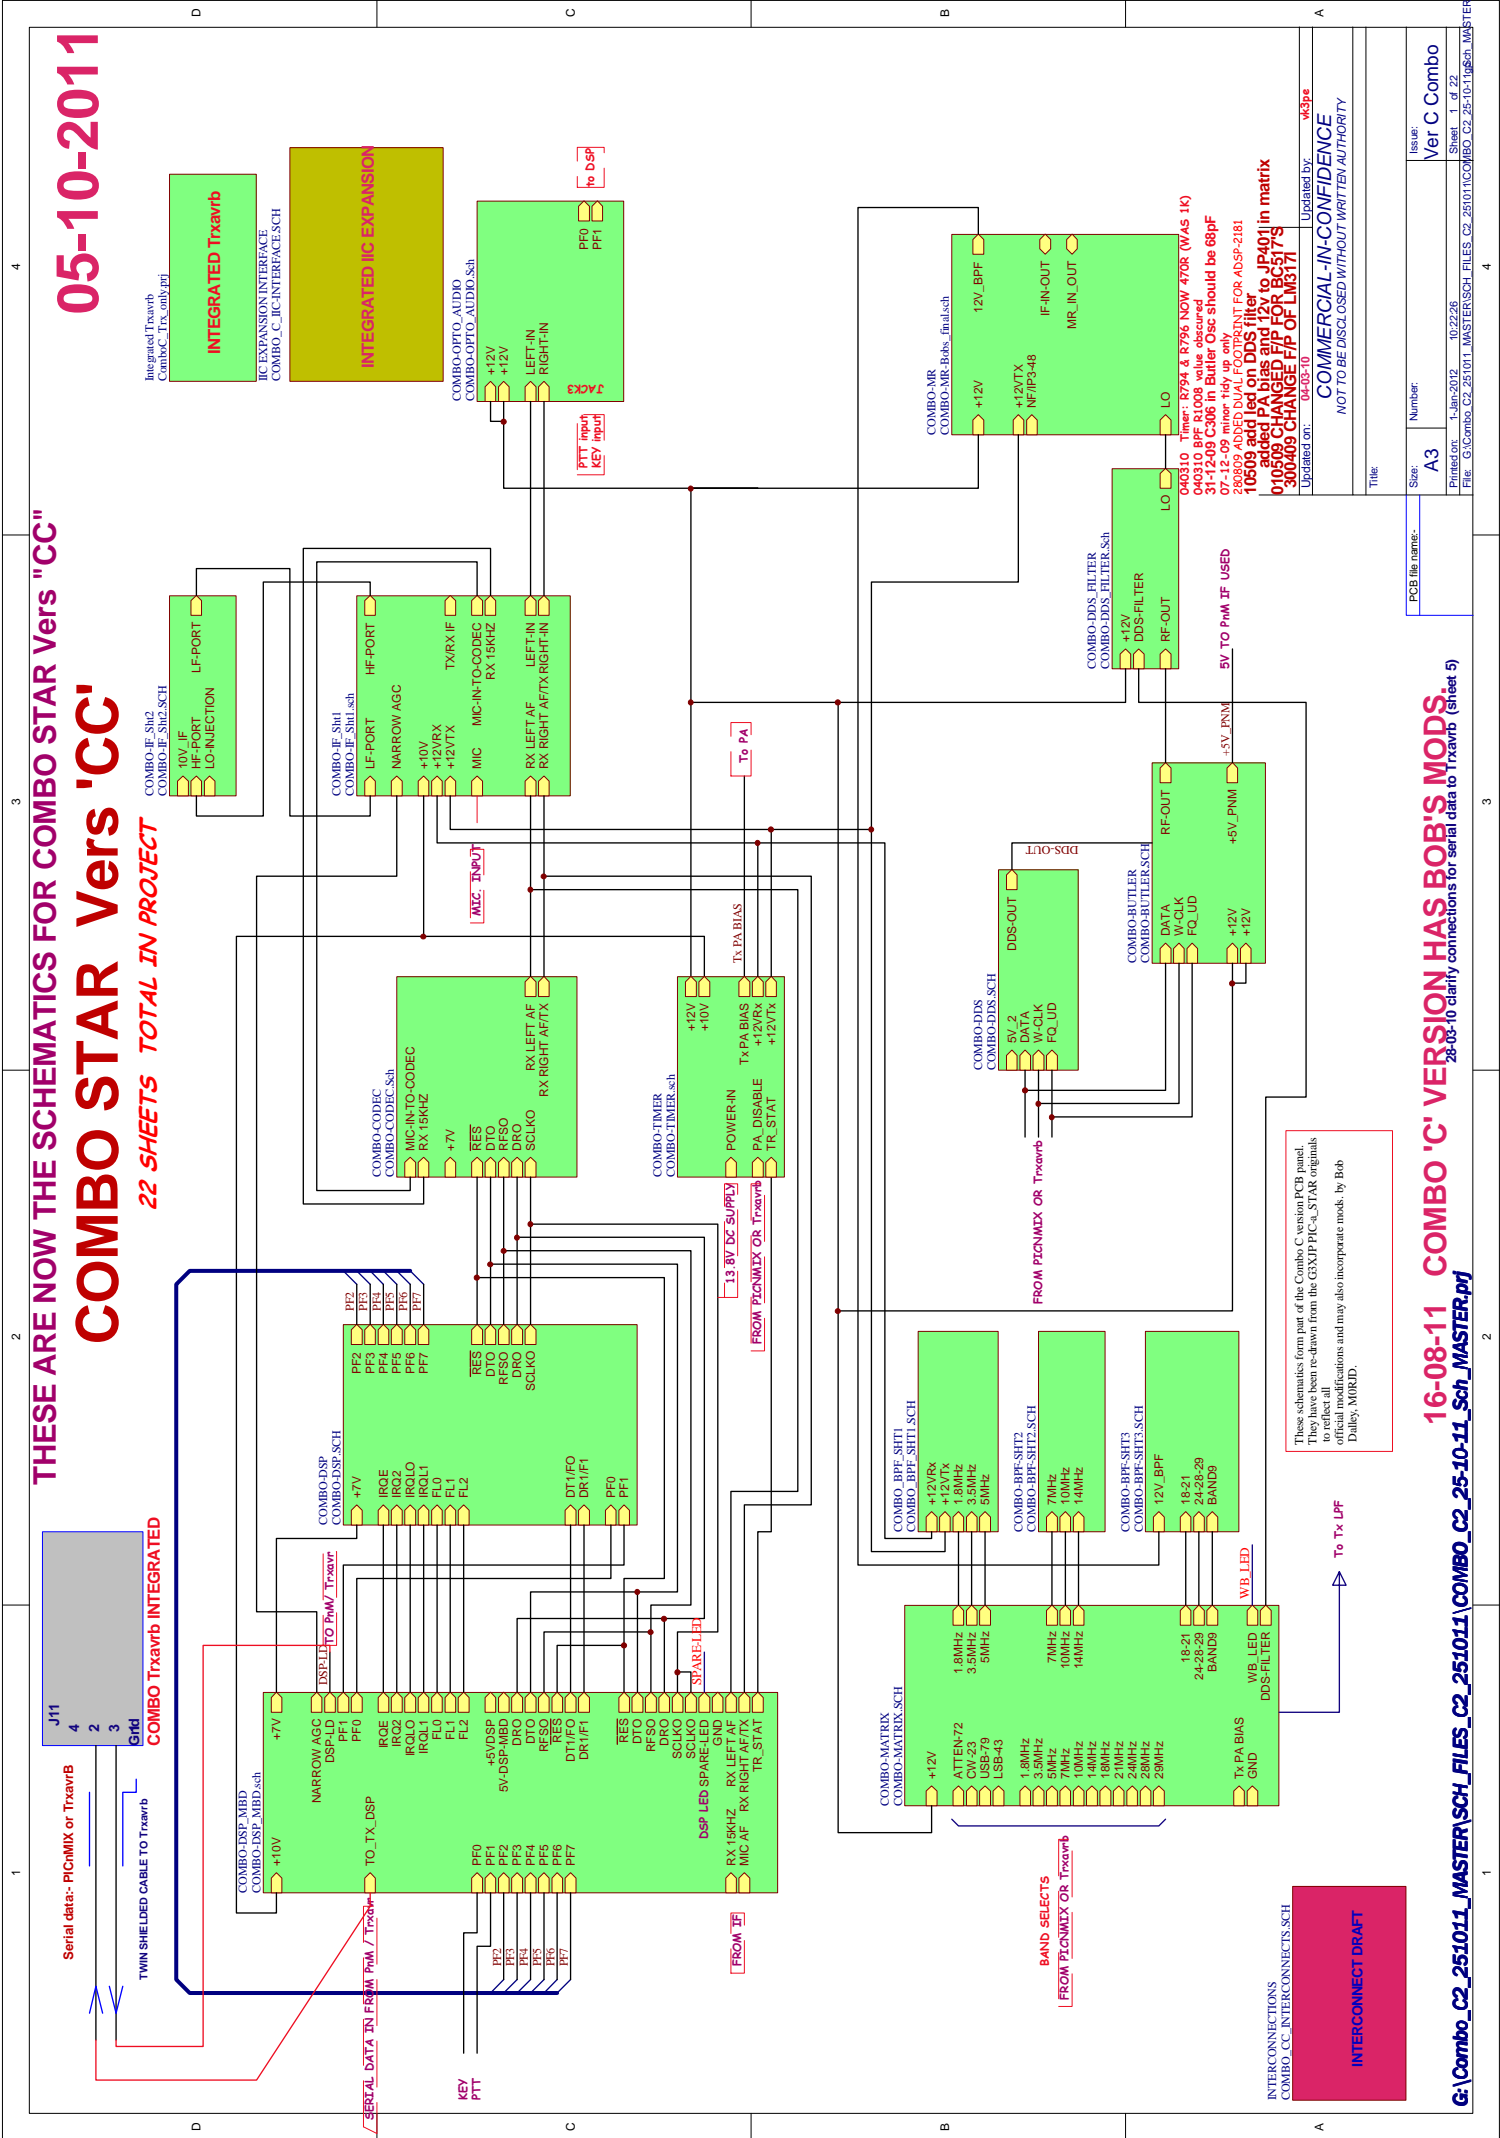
05-10-2011

THESE ARE NOW THE SCHEMATICS FOR COMBO STAR Vers "CC"

COMBO STAR Vers 'CC'

22 SHEETS TOTAL IN PROJECT

Integrated Trxavrb
ComboC_Trx_only.prj

INTEGRATED Trxavrb

IIC EXPANSION INTERFACE
COMBO_C_IIC-INTERFACE.SCH

INTEGRATED IIC EXPANSION

COMBO-OPTO_AUDIO
COMBO-OPTO_AUDIO.Sch
+12V
+12V
LEFT-IN
RIGHT-IN
JACK3
PF0
PF1
To DSP
PTT input
KEY input

COMBO-MR
COMBO-MR-Bobs_final.sch
+12V
12V_BPF
+12V/TX
NF/P3-48
IF-IN-OUT
MR_IN_OUT
LO

040310 Timer: R794 & R796 NOW 470R (WAS 1K)
040310 BPF R1008 value obscured
31-12-09 C306 in Butler Osc should be 68pF
07-12-09 minor tidy up only
280809 ADDED DUAL FOOTPRINT FOR ADSP-2181
10509 add led on DDS filter
added PA bias and 12v to JP401 in matrix
010509 CHANGED F/P FOR BC517'S
300409 CHANGE F/P OF LM317

Updated on: 04-03-10
Updated by: vk3pe
COMMERCIAL-IN-CONFIDENCE
NOT TO BE DISCLOSED WITHOUT WRITTEN AUTHORITY
Title:
Size: A3
Number:
Issue: Ver C Combo
Printed on: 1-Jan-2012 10:22:26
Sheet 1 of 22
File: G:\Combo_C2_251011\COMBO_C2_25-10-11\gSch_MASTER\SCH_FILES_C2_251011_MASTER\SCH_FILES_C2_25-10-11gSch_MASTER
PCB file name:-

COMBO-IF_Sht2
COMBO-IF_Sht2.SCH
10V_IF
HF-PORT
LO-INJECTION
LF-PORT

COMBO-IF_Sht1
COMBO-IF_Sht1.sch
LF-PORT
NARROW AGC
+10V
+12VRX
+12VTX
MIC
HF-PORT
TX/RX IF
MIC-IN-TO-CODEC
RX 15KHZ
RX LEFT AF
RX RIGHT AF/TX
LEFT-IN
RIGHT-IN

COMBO-DDS_FILTER
COMBO-DDS_FILTER.Sch
+12V
DDS-FILTER
RF-OUT
LO

5V TO PnM IF USED
+5V_PNM
To PA
MIC_INPUT

COMBO-BUTLER
COMBO-BUTLER.SCH
DATA
W-CLK
FQ_UD
+12V
+12V
RF-OUT
+5V_PNM
DDS-OUT

COMBO-DDS
COMBO-DDS.SCH
5V_2
DATA
W-CLK
FQ_UD
DDS-OUT

COMBO-CODEC
COMBO-CODEC.Sch
MIC-IN-TO-CODEC
RX 15KHZ
+7V
RES
DTO
RFSO
DRO
SCLKO
RX LEFT AF
RX RIGHT AF/TX

COMBO-TIMER
COMBO-TIMER.sch
+12V
+10V
POWER-IN
PA_DISABLE
TR_STAT
Tx PA BIAS
+12VRx
+12VTx
Tx PA BIAS

13.8V DC SUPPLY
FROM PICNMIX OR Trxavrb
FROM PICNMIX OR Trxavrb

COMBO-DSP
COMBO-DSP.SCH
+7V
IRQE
IRQ2
IRQLO
IRQL1
FL0
FL1
FL2
PF2
PF3
PF4
PF5
PF6
PF7
RES
DTO
RFSO
DRO
SCLKO
DT1/FO
DR1/F1
PF0
PF1

These schematics form part of the Combo C version PCB panel. They have been re-drawn from the G3XJP PIC-a_STAR originals to reflect all official modifications and may also incorporate mods. by Bob Dalley, M0RJD.

COMBO_BPF_SHT1
COMBO_BPF_SHT1.SCH
+12VRx
+12VTx
1.8MHz
3.5MHz
5MHz

COMBO-BPF-SHT2
COMBO-BPF-SHT2.SCH
7MHz
10MHz
14MHz

COMBO-BPF-SHT3
COMBO-BPF-SHT3.SCH
12V_BPF
18-21
24-28-29
BAND9

16-08-11 COMBO 'C' VERSION HAS BOB'S MODS.
28-03-10 clarify connections for serial data to Trxavrb (sheet 5)

G:\Combo_C2_251011_MASTER\SCH_FILES_C2_251011\COMBO_C2_25-10-11_Sch_MASTER.prj

J11
4
2
3
Grid
COMBO Trxavrb INTEGRATED
Serial data:- PICnMIX or TrxavrB
TWIN SHIELDED CABLE TO Trxavrb
SERIAL DATA IN FROM PnM / Trxavr
TO PnM / Trxavr

COMBO-DSP_MBD
COMBO-DSP_MBD.sch
+10V
+7V
NARROW AGC
DSP-LED
PF1
PF0
IRQE
IRQ2
IRQLO
IRQL1
FL0
FL1
FL2
+5VDSP
5V-DSP-MBD
DRO
DTO
RFSO
RES
DT1/FO
DR1/F1
RES
DTO
RFSO
DRO
SCLKO
SCLKO
GND
DSP LED SPARE-LED
RX LEFT AF
RX RIGHT AF/TX
TR_STAT
TO_TX_DSP
PF0
PF1
PF2
PF3
PF4
PF5
PF6
PF7
RX 15KHZ
MIC AF
SPARE-LED
DSP-LED
FROM IF
PF2
PF3
PF4
PF5
PF6
PF7
KEY
PTT

COMBO-MATRIX
COMBO-MATRIX.SCH
+12V
ATTEN-72
CW-23
USB-79
LSB-43
1.8MHz
3.5MHz
5MHz
7MHz
10MHz
14MHz
18MHz
21MHz
24MHz
28MHz
29MHz
1.8MHz
3.5MHz
5MHz
7MHz
10MHz
14MHz
18-21
24-28-29
BAND9
WB_LED
DDS-FILTER
Tx PA BIAS
GND
WB_LED
To Tx LPF

BAND SELECTS
FROM PICNMIX OR Trxavrb

INTERCONNECTIONS
COMBO_CC_INTERCONNECTS.SCH
INTERCONNECT DRAFT

D
C
B
A
1
2
3
4